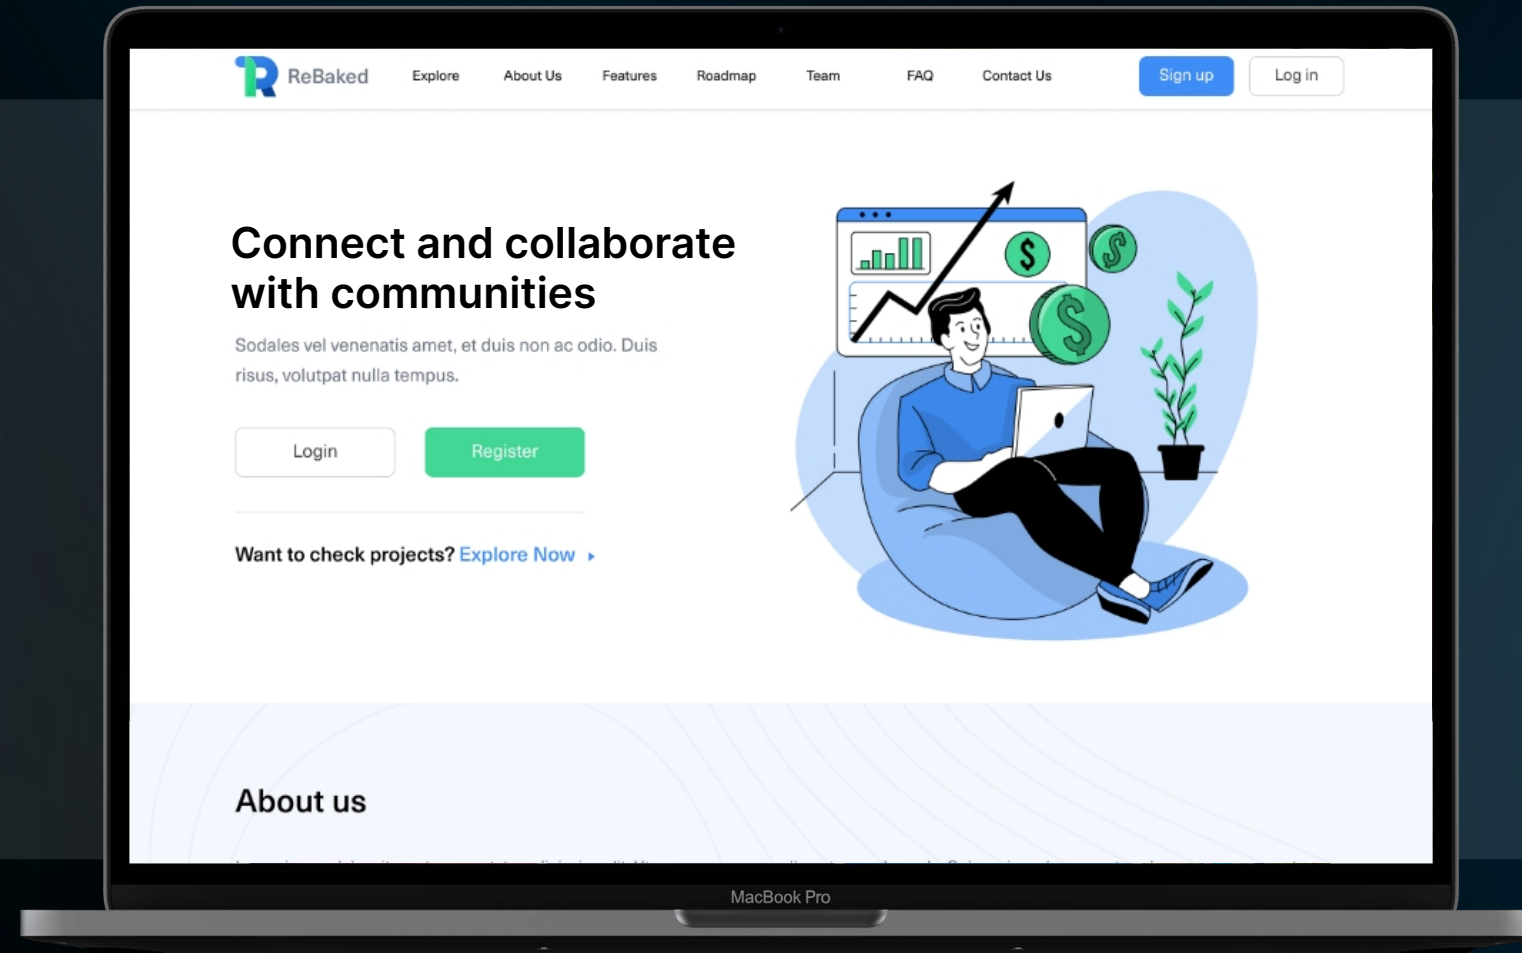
ReBaked Explore About Us Features Roadmap Team FAQ Contact Us Sign up Log in

Connect and collaborate with communities

Sodales vel venenatis amet, et duis non ac odio. Duis risus, volutpat nulla tempus.

Login Register

Want to check projects? Explore Now

About us

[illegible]

MacBook Pro